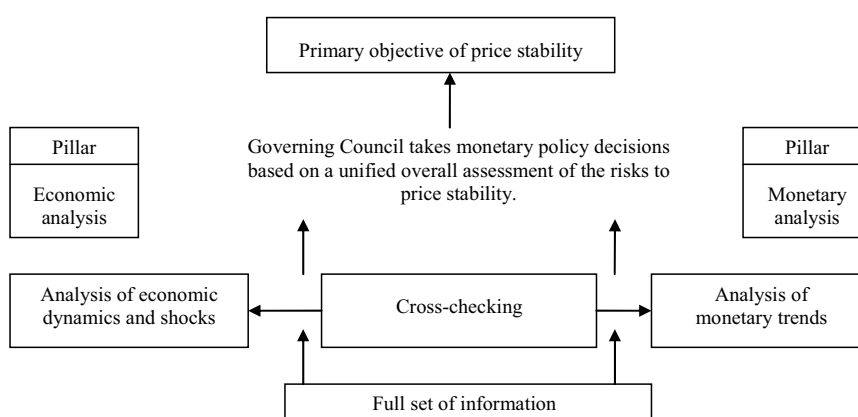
Primary objective of price stability

Pillar

Economic analysis

Governing Council takes monetary policy decisions based on a unified overall assessment of the risks to price stability.

Pillar

Monetary analysis

Analysis of economic dynamics and shocks

Cross-checking

Analysis of monetary trends

Full set of information